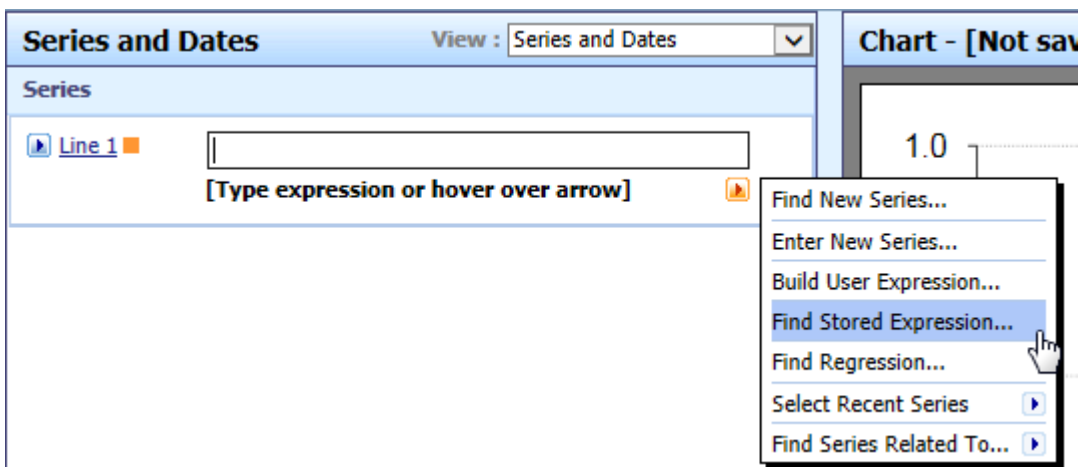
Series and Dates

View : Series and Dates

Series

Line 1

[Type expression or hover over arrow]

Find New Series...
Enter New Series...
Build User Expression...
Find Stored Expression...
Find Regression...
Select Recent Series
Find Series Related To...

Chart - [Not sav

1.0